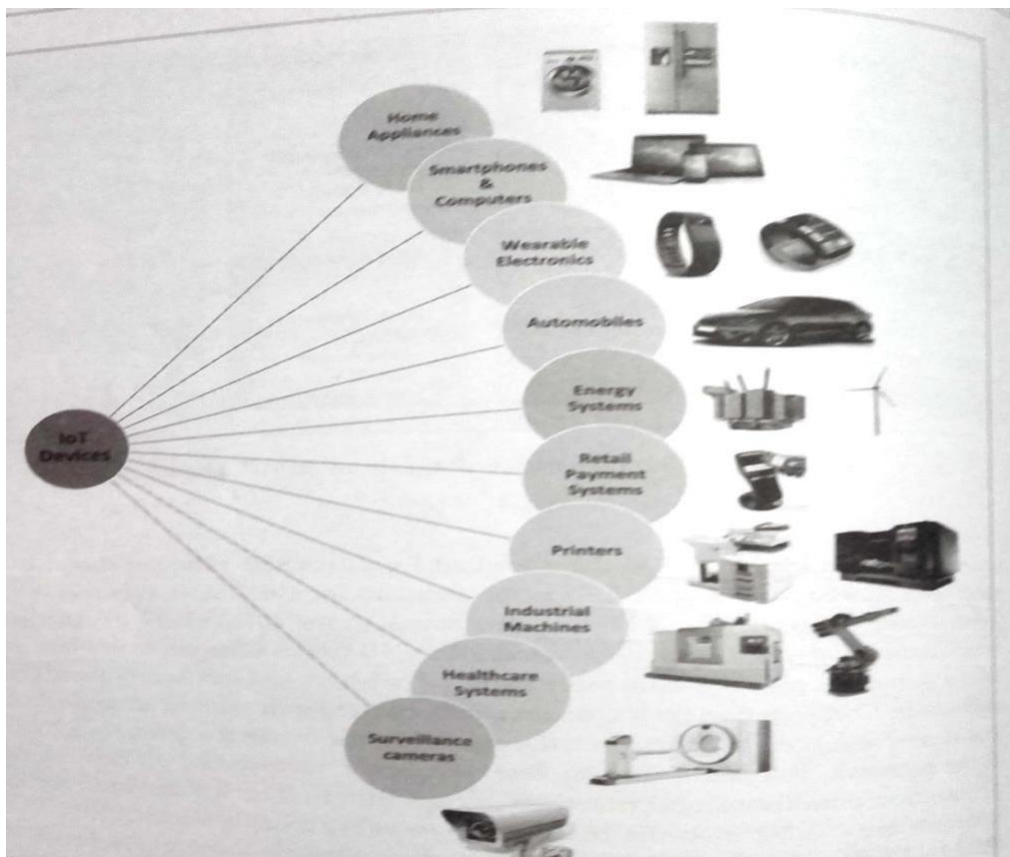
IoT Devices

Home Appliances

Smartphones & Computers

Wearable Electronics

Automobiles

Energy Systems

Retail Payment Systems

Printers

Industrial Machines

Healthcare Systems

Surveillance cameras